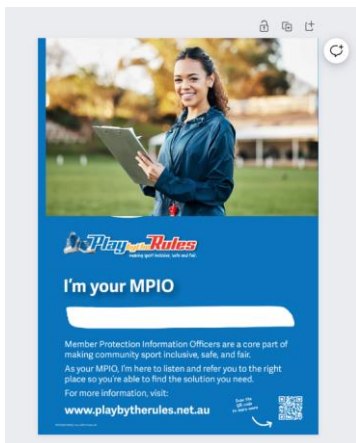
Play by the Rules

making sport inclusive, safe and fair.

I'm your MPIO

Member Protection Information Officers are a core part of making community sport inclusive, safe, and fair.

As your MPIO, I'm here to listen and refer you to the right place so you're able to find the solution you need.

For more information, visit:

www.playbytherules.net.au

Scan the QR code to learn more

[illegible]